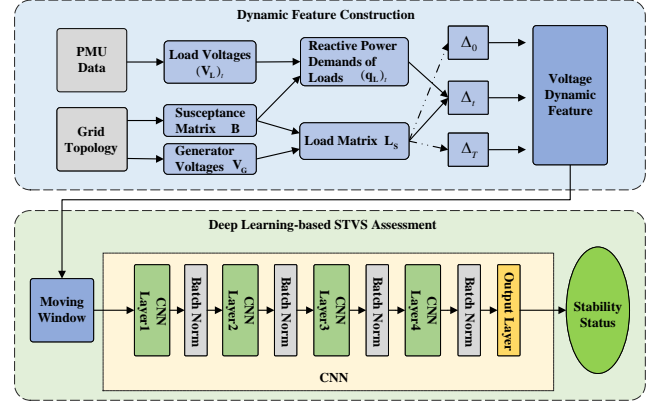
Dynamic Feature Construction

PMU Data

Load Voltages $(\mathbf{V_L})_t$

Reactive Power Demands of Loads $(\mathbf{q_L})_t$

$\Delta_0$

$\Delta_t$

$\Delta_T$

Voltage Dynamic Feature

Grid Topology

Susceptance Matrix **B**

Generator Voltages $\mathbf{V_G}$

Load Matrix $\mathbf{L_S}$

Deep Learning-based STVS Assessment

Moving Window

CNN Layer1

Batch Norm

CNN Layer2

Batch Norm

CNN Layer3

Batch Norm

CNN Layer4

Batch Norm

Output Layer

Stability Status

CNN